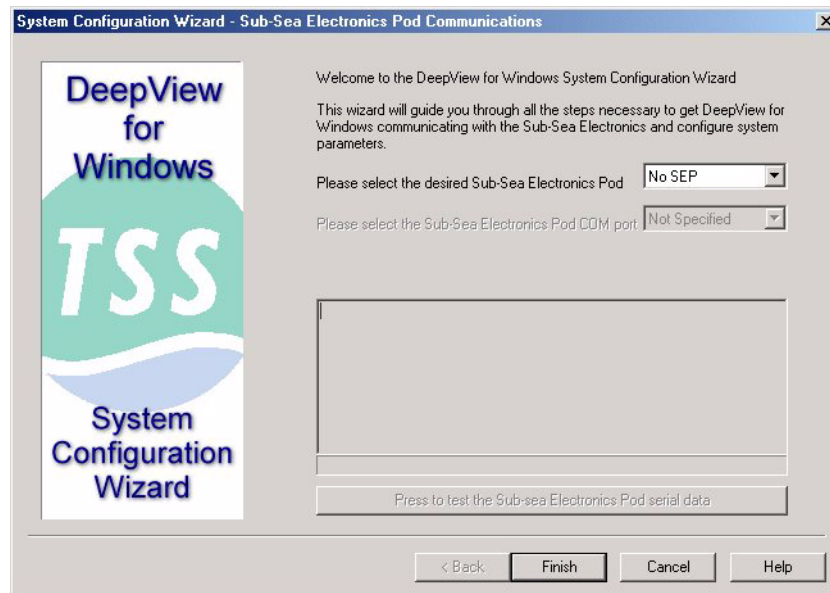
System Configuration Wizard - Sub-Sea Electronics Pod Communications

×

DeepView for Windows

TSS

System Configuration Wizard

Welcome to the DeepView for Windows System Configuration Wizard

This wizard will guide you through all the steps necessary to get DeepView for Windows communicating with the Sub-Sea Electronics and configure system parameters.

Please select the desired Sub-Sea Electronics Pod | No SEP

Please select the Sub-Sea Electronics Pod COM port | Not Specified

Press to test the Sub-sea Electronics Pod serial data

< Back | Finish | Cancel | Help